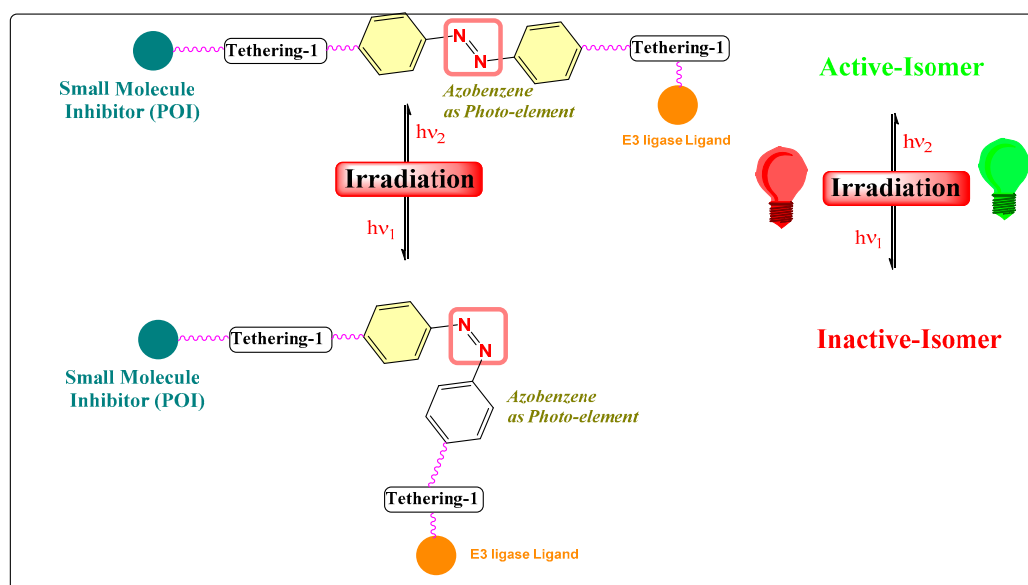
Tethering-1

N

N

Tethering-1

Small Molecule Inhibitor (POI)

Azobenzene as Photo-element

E3 ligase Ligand

Active-Isomer

$h\nu_2$

Irradiation

$h\nu_1$

$h\nu_2$

Irradiation

$h\nu_1$

Tethering-1

N

N

Small Molecule Inhibitor (POI)

Azobenzene as Photo-element

Inactive-Isomer

Tethering-1

E3 ligase Ligand